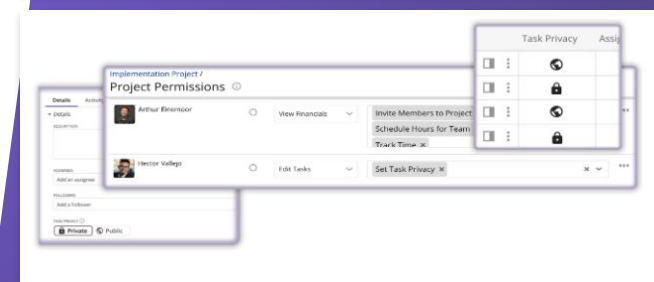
Implementation Project /
Project Permissions

Arthur Rinemoor
View Financials
Invite Members to Project
Schedule Hours for Team
Track Time ×

Hector Vallejo
Edit Tasks
Set Task Privacy ×

Task Privacy
Assi

Details
Activi
DETAILS
DESCRIPTION
ASSIGNEE
Add an assignee
FOLLOWERS
Add a Follower
TASK PRIVACY
Private
Public